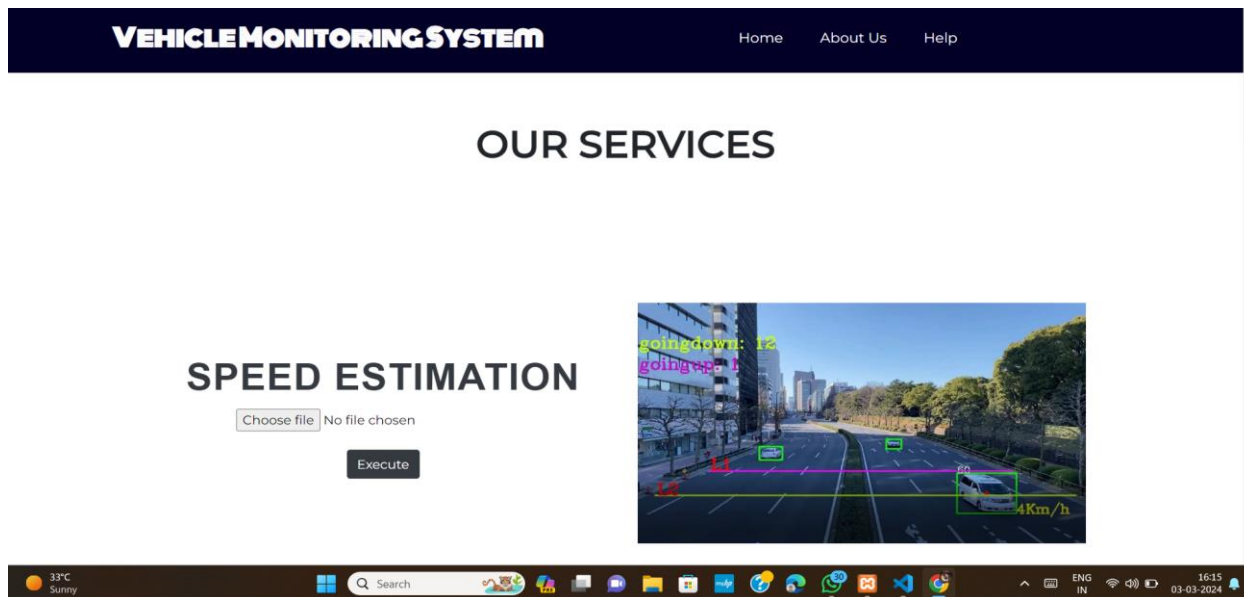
VEHICLE MONITORING SYSTEM

Home About Us Help

OUR SERVICES

SPEED ESTIMATION

Choose file No file chosen

Execute

goingdown: 12
goingup: 1

L1
L2
60
4Km/h

33°C
Sunny

Search

30

ENG
IN

16:15
03-03-2024